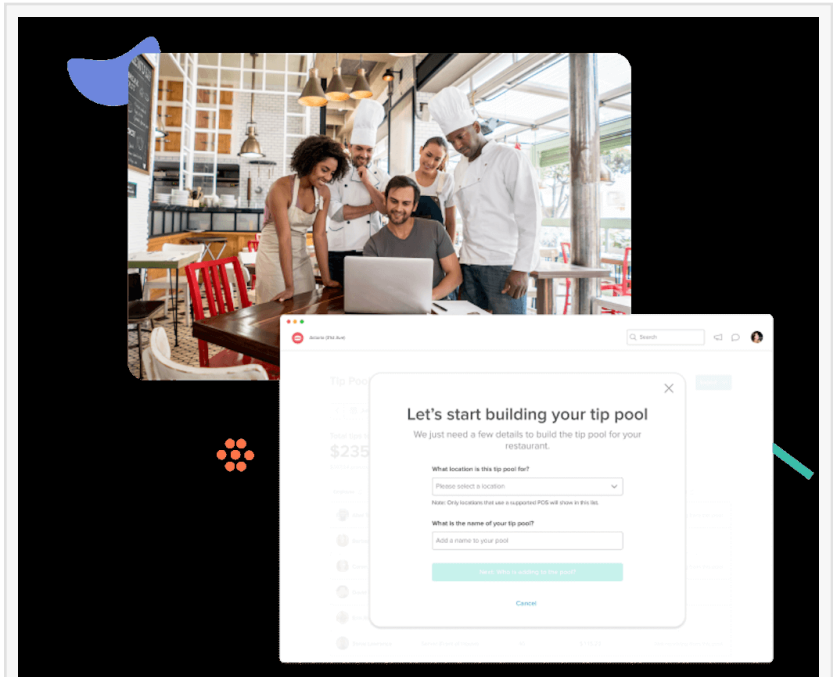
Search

Tip Pool

$235

Let's start building your tip pool

We just need a few details to build the tip pool for your restaurant.

What location is this tip pool for?

Please select a location

Note: Only locations that use a supported POS will show in this list.

What is the name of your tip pool?

Add a name to your pool

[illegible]

Cancel